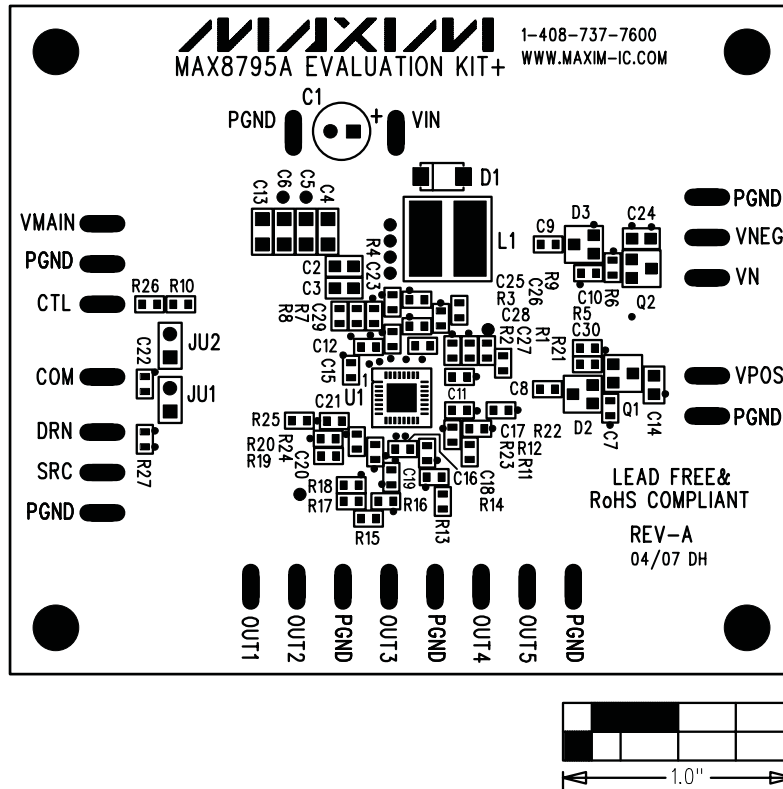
MAXIM
MAX8795A EVALUATION KIT+
1-408-737-7600
WWW.MAXIM-IC.COM

C1
PGND
+
VIN
D1
C13 C6 C5 C4
L1
PGND
VNEG
VN
VMAIN
PGND
CTL
R26 R10
C2
C3
R4 C23
C25 R9
R3 C26
C9 D3 C24
C10 R6 Q2
R7
R8
C29
C28
R2 C27
R1
R5
R21
C30
JU2
C22
C12
C15
COM
JU1
U1
1
C11
C8
VPOS
Q1
C14
PGND
DRN
R25
C21
C17
R12
R22
D2 C7
R20 R24
R19 C20
C19
C16
C18
R23
R11
SRC
R27
R18
R17
R16
R14
R13
R15
PGND
LEAD FREE&
RoHS COMPLIANT
REV-A
04/07 DH
OUT1
OUT2
PGND
OUT3
PGND
OUT4
OUT5
PGND
1.0"